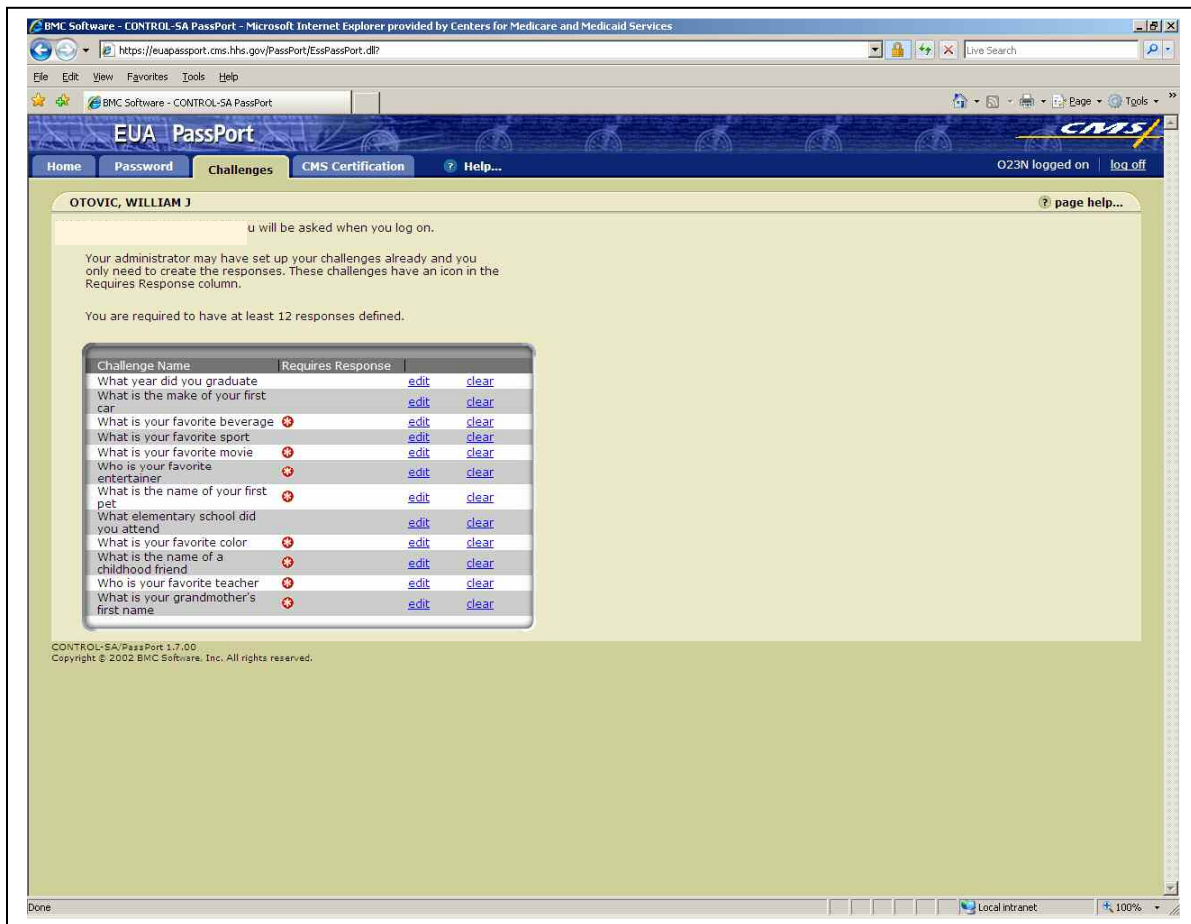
BMC Software - CONTROL-SA PassPort - Microsoft Internet Explorer provided by Centers for Medicare and Medicaid Services

https://euapassport.cms.hhs.gov/PassPort/EssPassPort.dll?

Live Search

File Edit View Favorites Tools Help

BMC Software - CONTROL-SA PassPort

Page Tools

EUA PassPort

CMS

Home Password Challenges CMS Certification Help...

O23N logged on log off

OTOVIC, WILLIAM J

page help...

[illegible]u will be asked when you log on.

Your administrator may have set up your challenges already and you only need to create the responses. These challenges have an icon in the Requires Response column.

You are required to have at least 12 responses defined.

| Challenge Name | Requires Response | | |
|---|---|---|---|
| What year did you graduate | | edit | clear |
| What is the make of your first car | | edit | clear |
| What is your favorite beverage | | edit | clear |
| What is your favorite sport | | edit | clear |
| What is your favorite movie | | edit | clear |
| Who is your favorite entertainer | | edit | clear |
| What is the name of your first pet | | edit | clear |
| What elementary school did you attend | | edit | clear |
| What is your favorite color | | edit | clear |
| What is the name of a childhood friend | | edit | clear |
| Who is your favorite teacher | | edit | clear |
| What is your grandmother's first name | | edit | clear |

CONTROL-SA/PassPort 1.7.00
Copyright © 2002 BMC Software, Inc. All rights reserved.

Done

Local intranet

100%